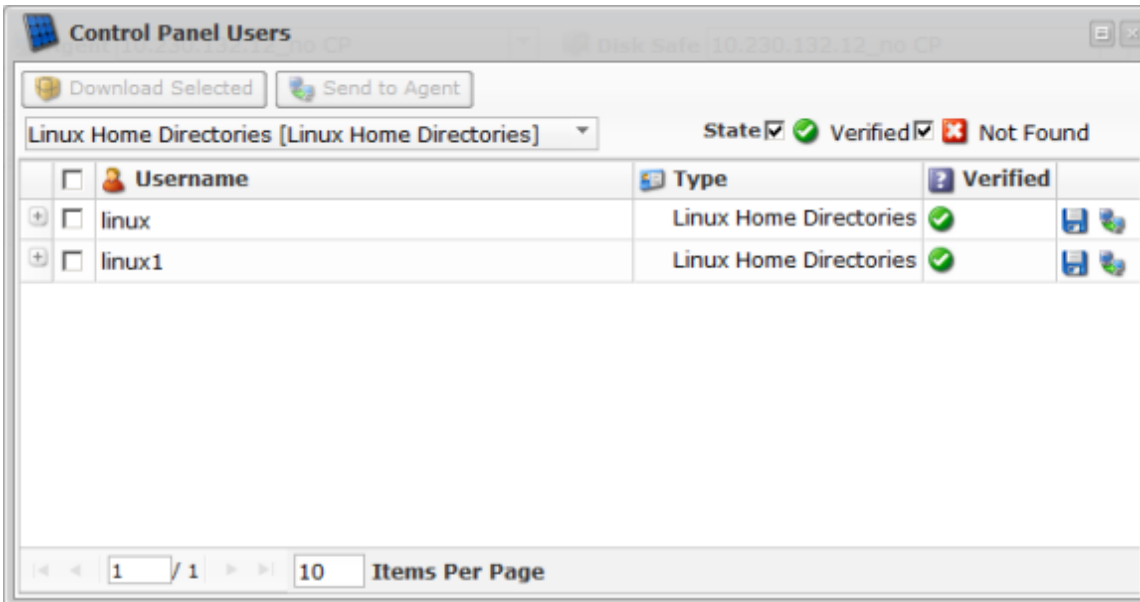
Control Panel Users

Download Selected | Send to Agent

Linux Home Directories [Linux Home Directories]

State ☑ Verified ☑ Not Found

| | Username | Type | Verified | |
|---|---|---|---|---|
| ☐ | linux | Linux Home Directories | | |
| ☐ | linux1 | Linux Home Directories | | |

1 / 1 10 Items Per Page